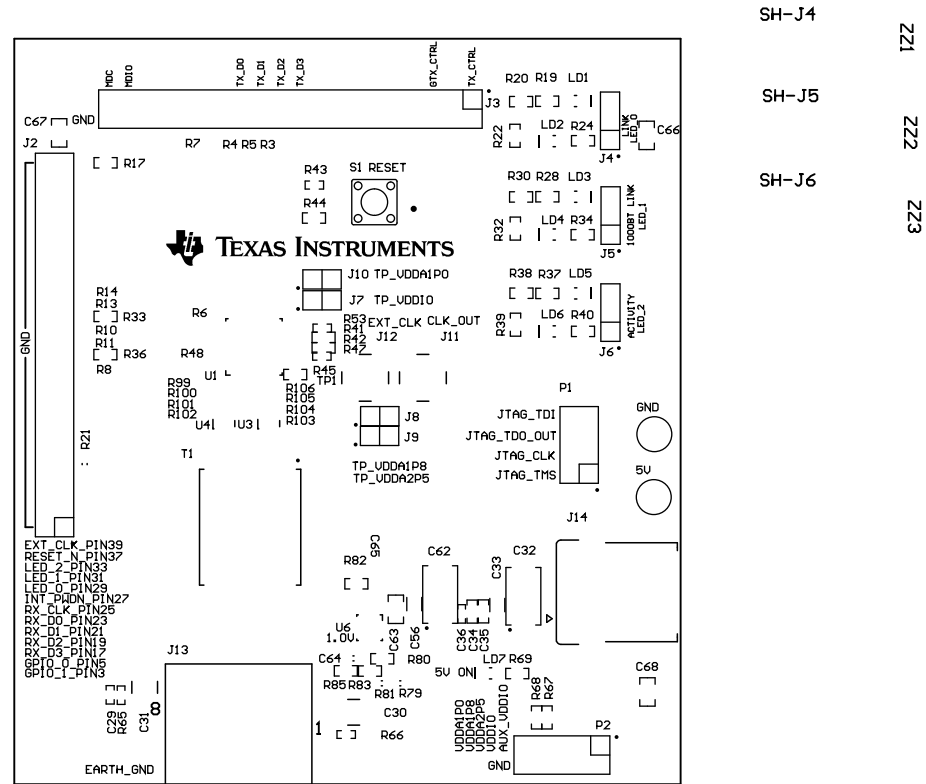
SH-J4
ZZ1
SH-J5
ZZ2
SH-J6
ZZ3

MDC MDIO TX_D0 TX_D1 TX_D2 TX_D3 GTX_CTRL TX_CTRL
J3
R20 R19 LD1
C67 GND
R22 LD2 R24 LINK LED_0 C66
J4
J2
R7 R4 R5 R3
R17
R43 S1 RESET
R44
R30 R28 LD3
R32 LD4 R34 1000BT LINK LED_1
J5
TEXAS INSTRUMENTS
J10 TP_VDDA1P0
J7 TP_VDDIO
R38 R37 LD5
R14
R13
R33
R6
R39 LD6 R40 ACTIVITY LED_2
J6
R53 EXT_CLK CLK_OUT
R41 J12 J11
R42
R10
R11
R36
R42
GND
R8
R48
R45 TP1
U1
R99 R106
R100 R105
R101 R104
R102 R103
U4 U3
P1
J8
J9
JTAG_TDI
JTAG_TDO_OUT
JTAG_CLK
JTAG_TMS
GND
5V
R21
T1
TP_VDDA1P8
TP_VDDA2P5
J14
EXT_CLK_PIN39
RESET_N_PIN37
LED_2_PIN33
LED_1_PIN31
LED_0_PIN29
INT_PWDN_PIN27
RX_CLK_PIN25
RX_D0_PIN23
RX_D1_PIN21
RX_D2_PIN19
RX_D3_PIN17
GPIO_0_PIN5
GPIO_1_PIN3
C65
R82
C62
C32
C33
U6
1.0V
C63 C56 C36 C34 C35
J13
C64
R80
5V ON LD7 R69
C68
R85 R83
R81 R79
R68 R67
C29 R65 C31
C30
VDDA1P0 VDDA1P8 VDDA2P5 VDDIO AUX_VDDIO
P2
1
R66
GND
EARTH_GND